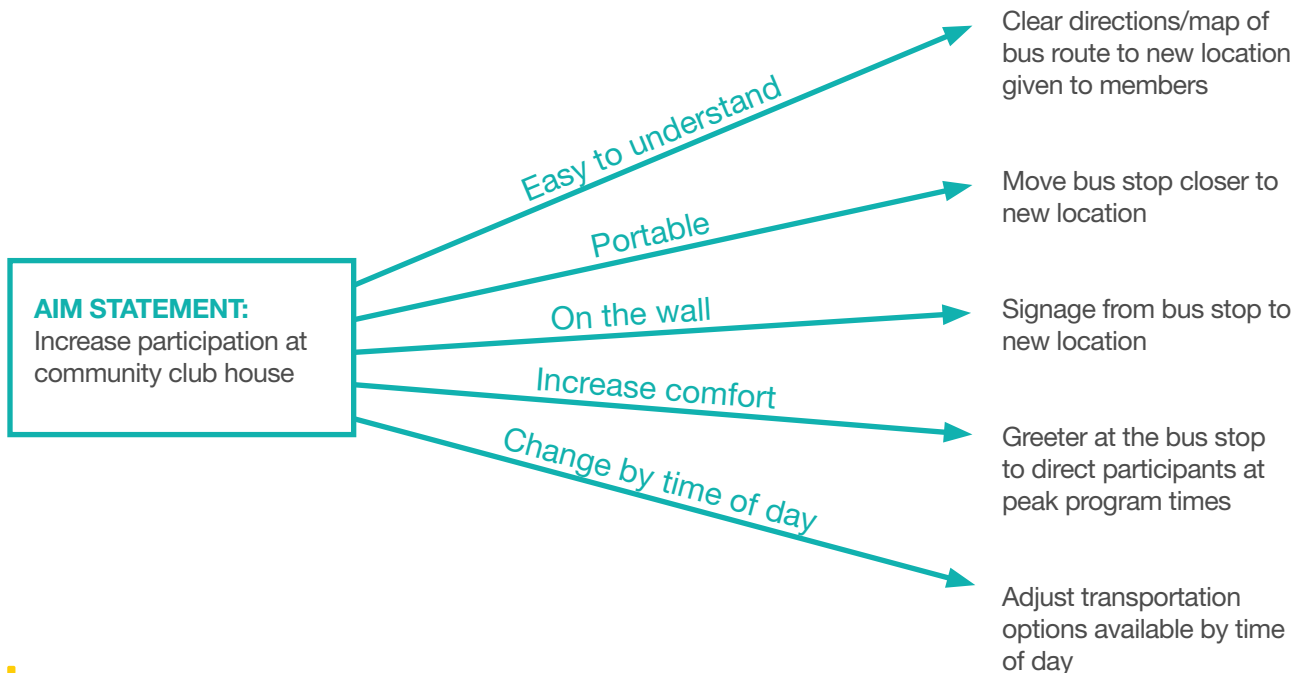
AIM STATEMENT:
Increase participation at community club house

Easy to understand

Clear directions/map of bus route to new location given to members

Portable

Move bus stop closer to new location

On the wall

Signage from bus stop to new location

Increase comfort

Greeter at the bus stop to direct participants at peak program times

Change by time of day

Adjust transportation options available by time of day